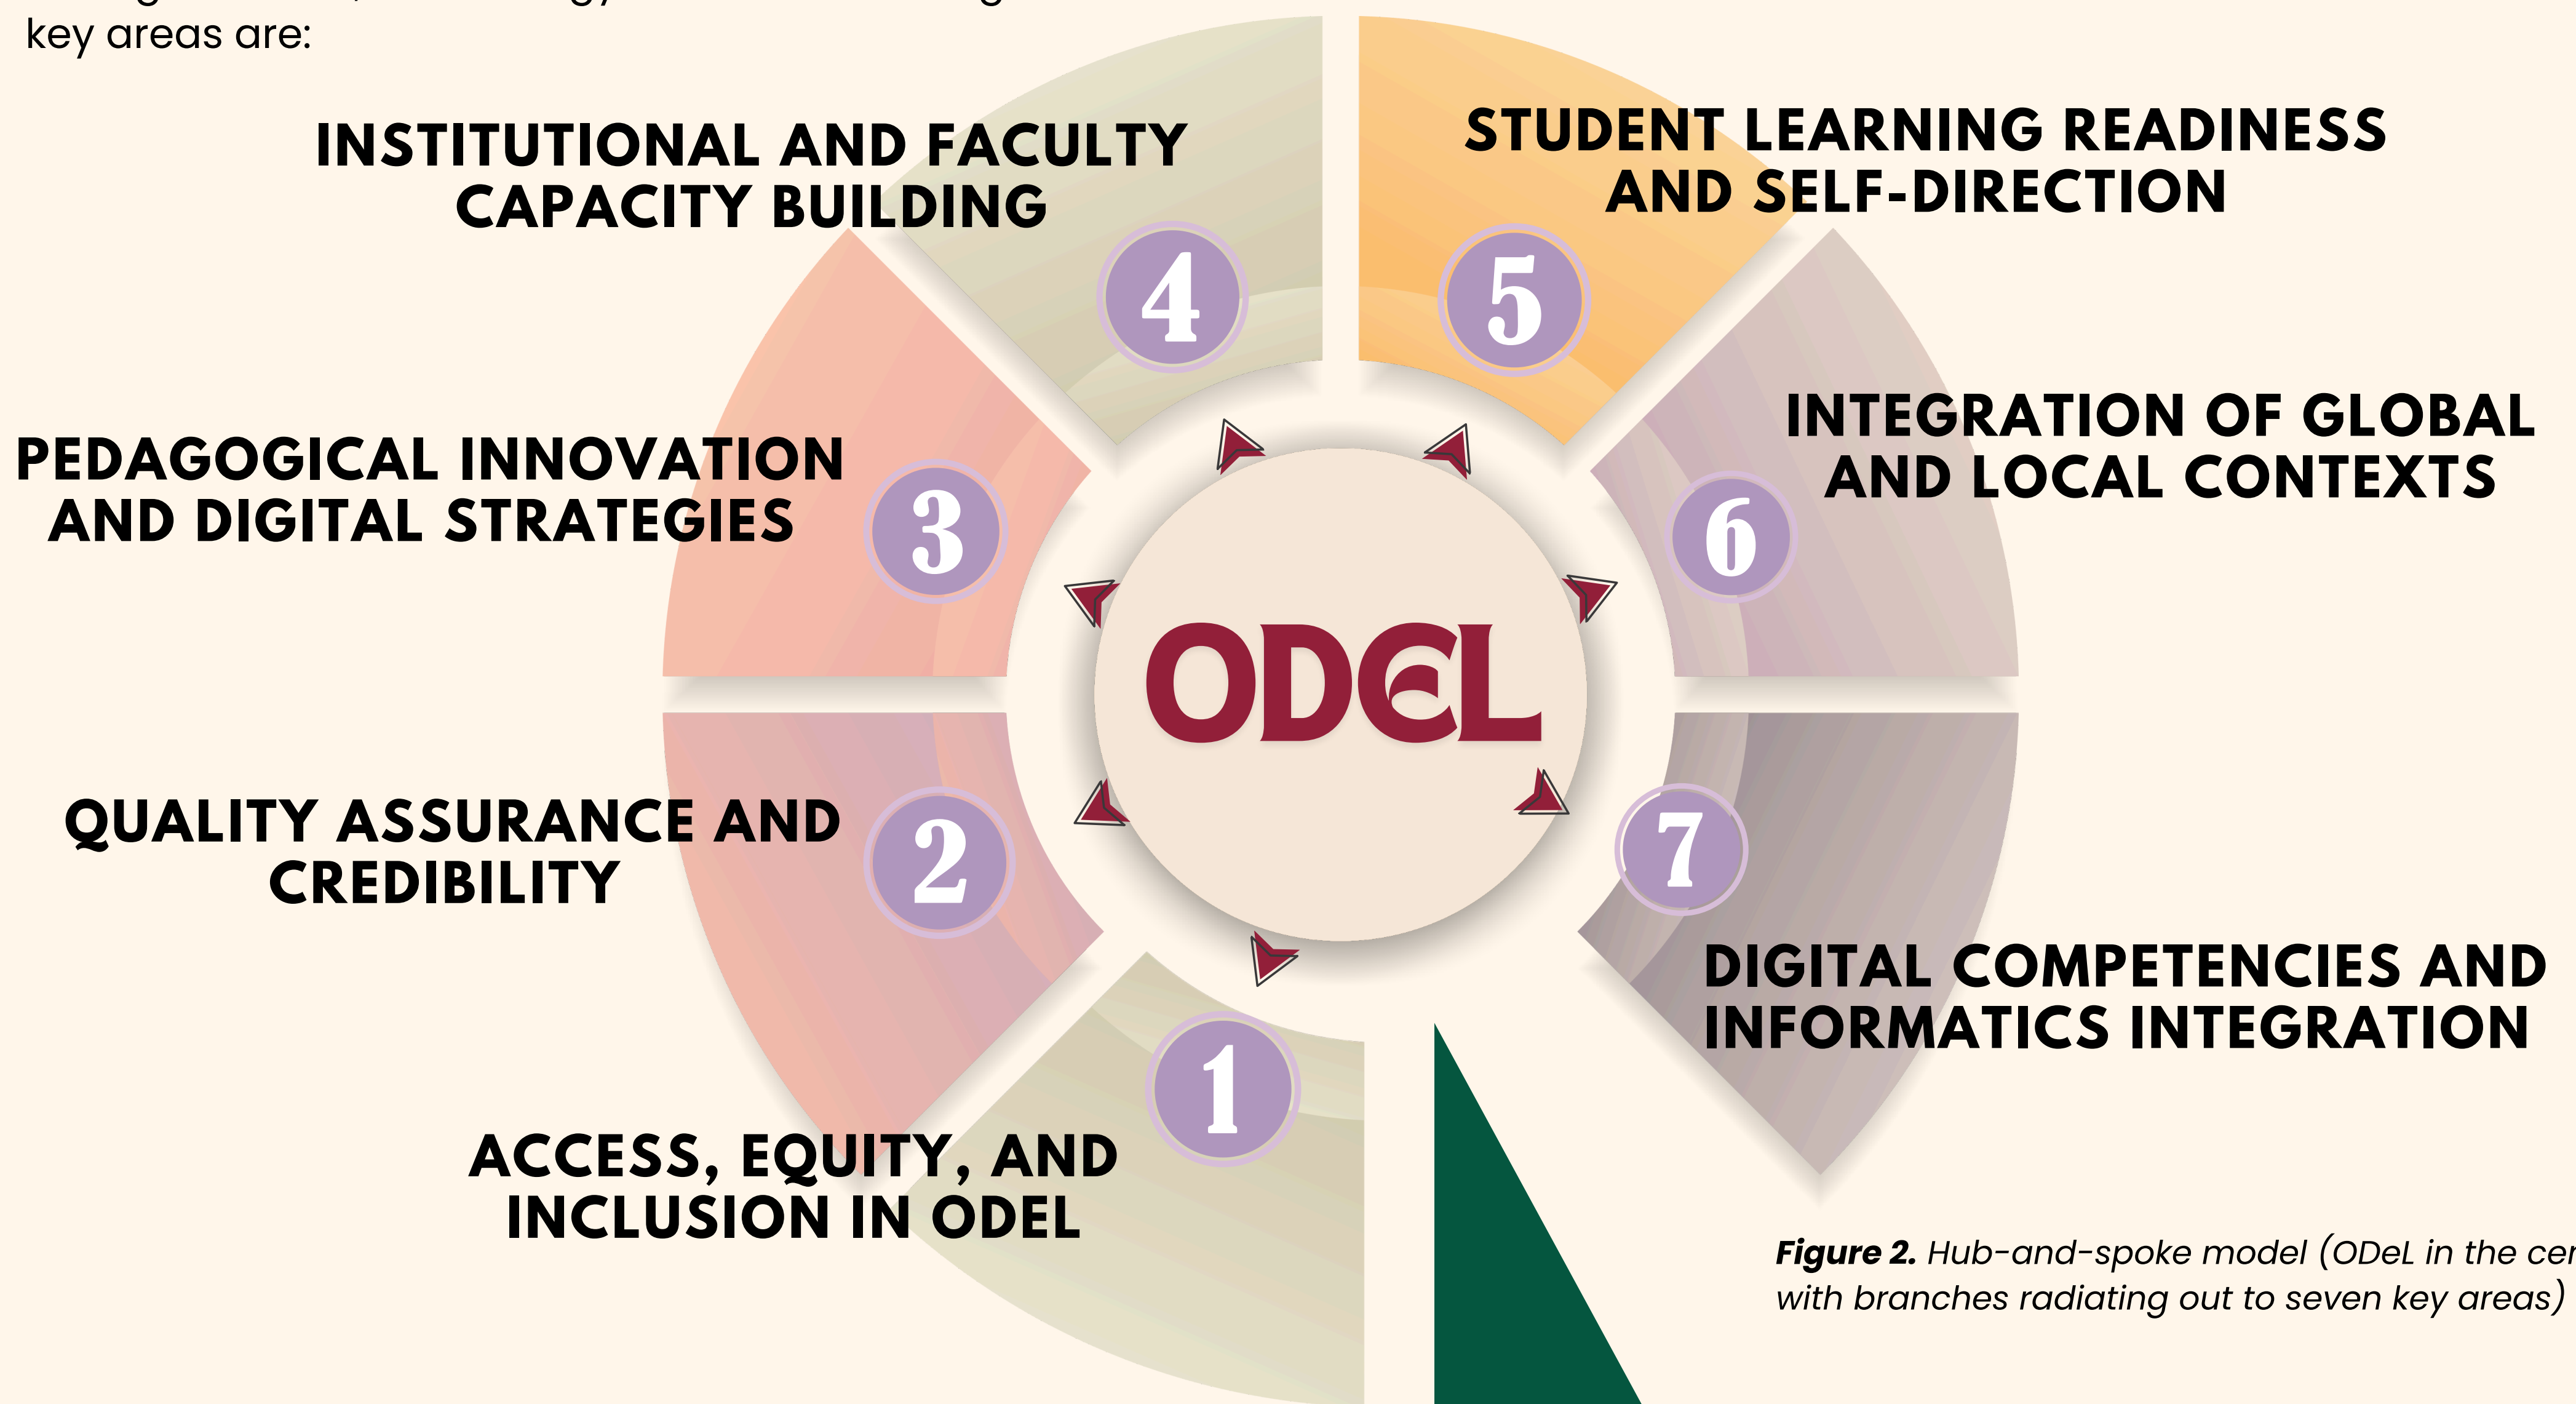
key areas are:

ODeL

1 ACCESS, EQUITY, AND INCLUSION IN ODEL

2 QUALITY ASSURANCE AND CREDIBILITY

3 PEDAGOGICAL INNOVATION AND DIGITAL STRATEGIES

4 INSTITUTIONAL AND FACULTY CAPACITY BUILDING

5 STUDENT LEARNING READINESS AND SELF-DIRECTION

6 INTEGRATION OF GLOBAL AND LOCAL CONTEXTS

7 DIGITAL COMPETENCIES AND INFORMATICS INTEGRATION

**Figure 2.** Hub-and-spoke model (ODeL in the cen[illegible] with branches radiating out to seven key areas)